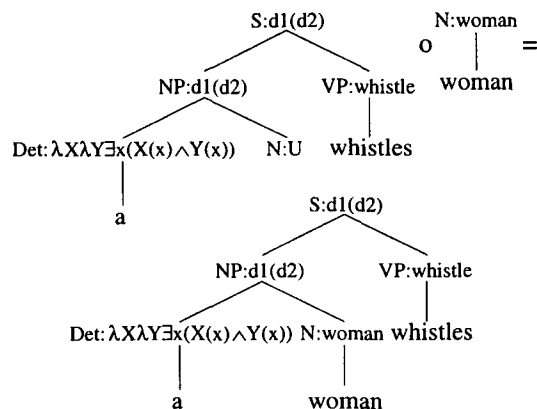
S:d1(d2)

NP:d1(d2)

VP:whistle

o

N:woman

woman

=

Det:$\lambda X \lambda Y \exists x(X(x) \wedge Y(x))$

N:U

whistles

a

S:d1(d2)

NP:d1(d2)

VP:whistle

Det:$\lambda X \lambda Y \exists x(X(x) \wedge Y(x))$

N:woman

whistles

a

woman